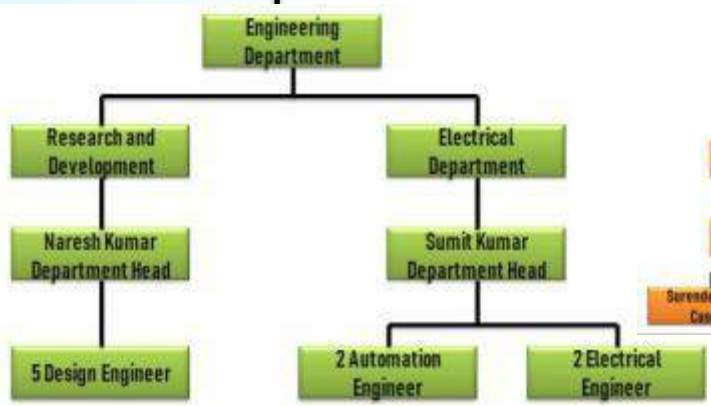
Engineering Department

Research and Development

Naresh Kumar Department Head

5 Design Engineer

Electrical Department

Sumit Kumar Department Head

2 Automation Engineer

2 Electrical Engineer

Surende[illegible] Cas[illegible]